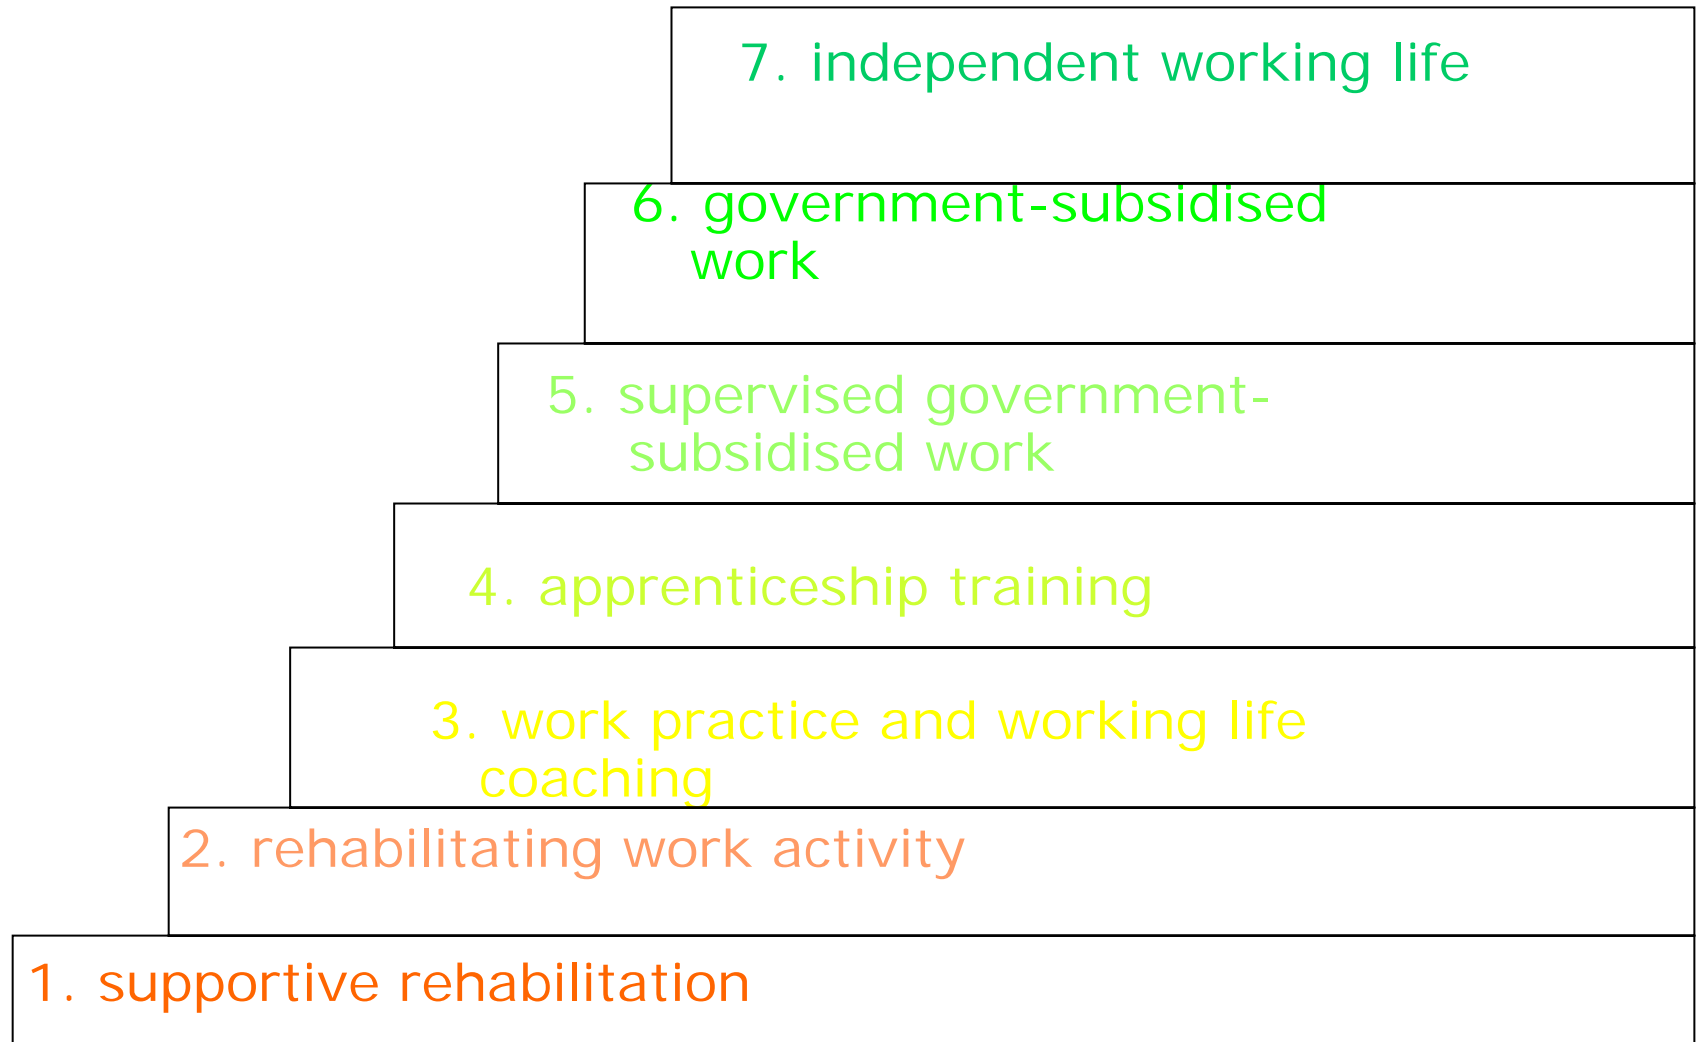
7. independent working life

6. government-subsidised work

5. supervised government-subsidised work

4. apprenticeship training

3. work practice and working life coaching

2. rehabilitating work activity

1. supportive rehabilitation